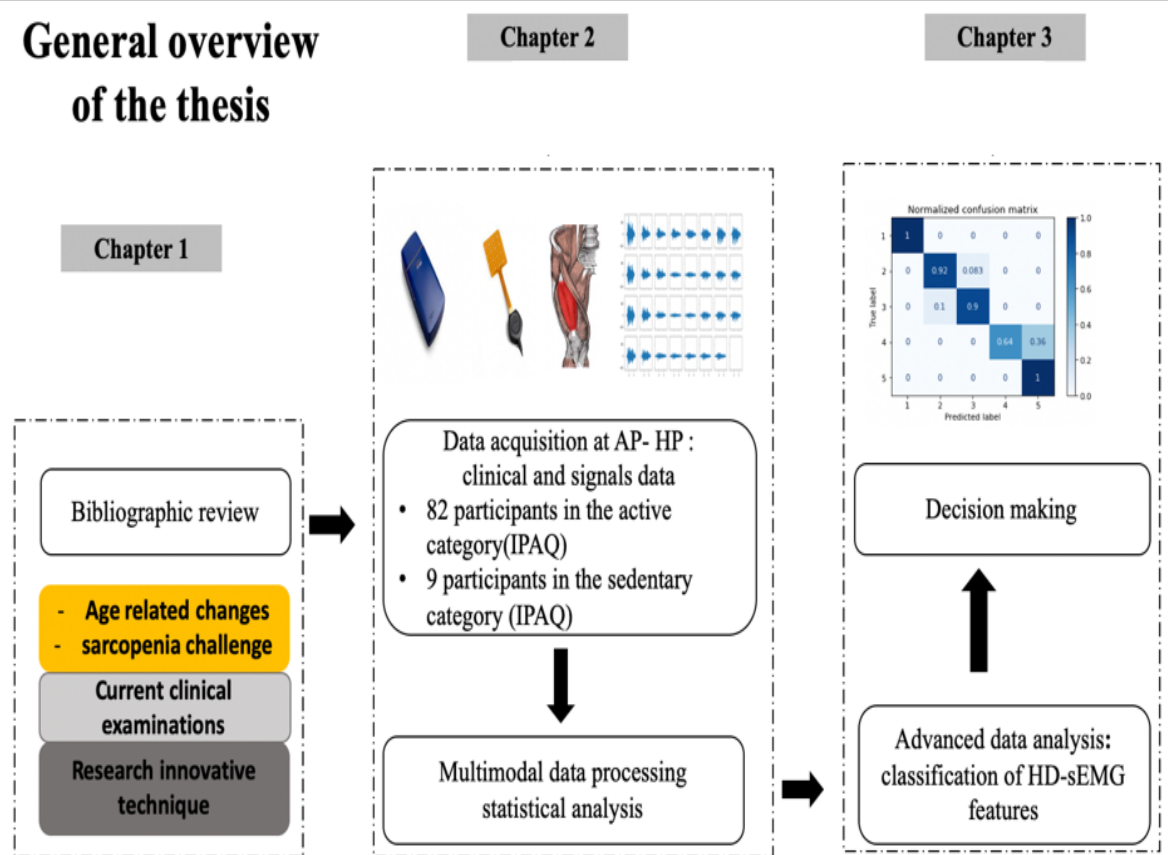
General overview of the thesis

Chapter 2

Chapter 3

Chapter 1

Normalized confusion matrix

| True label \ Predicted label | 1 | 2 | 3 | 4 | 5 |
|---|---|---|---|---|---|
| 1 | 1 | 0 | 0 | 0 | 0 |
| 2 | 0 | 0.92 | 0.083 | 0 | 0 |
| 3 | 0 | 0.1 | 0.9 | 0 | 0 |
| 4 | 0 | 0 | 0 | 0.64 | 0.36 |
| 5 | 0 | 0 | 0 | 0 | 1 |

1.0 0.8 0.6 0.4 0.2 0.0

True label

Predicted label

Bibliographic review

- Age related changes
- sarcopenia challenge

Current clinical examinations

Research innovative technique

Data acquisition at AP- HP : clinical and signals data
• 82 participants in the active category(IPAQ)
• 9 participants in the sedentary category (IPAQ)

Multimodal data processing statistical analysis

Decision making

Advanced data analysis: classification of HD-sEMG features